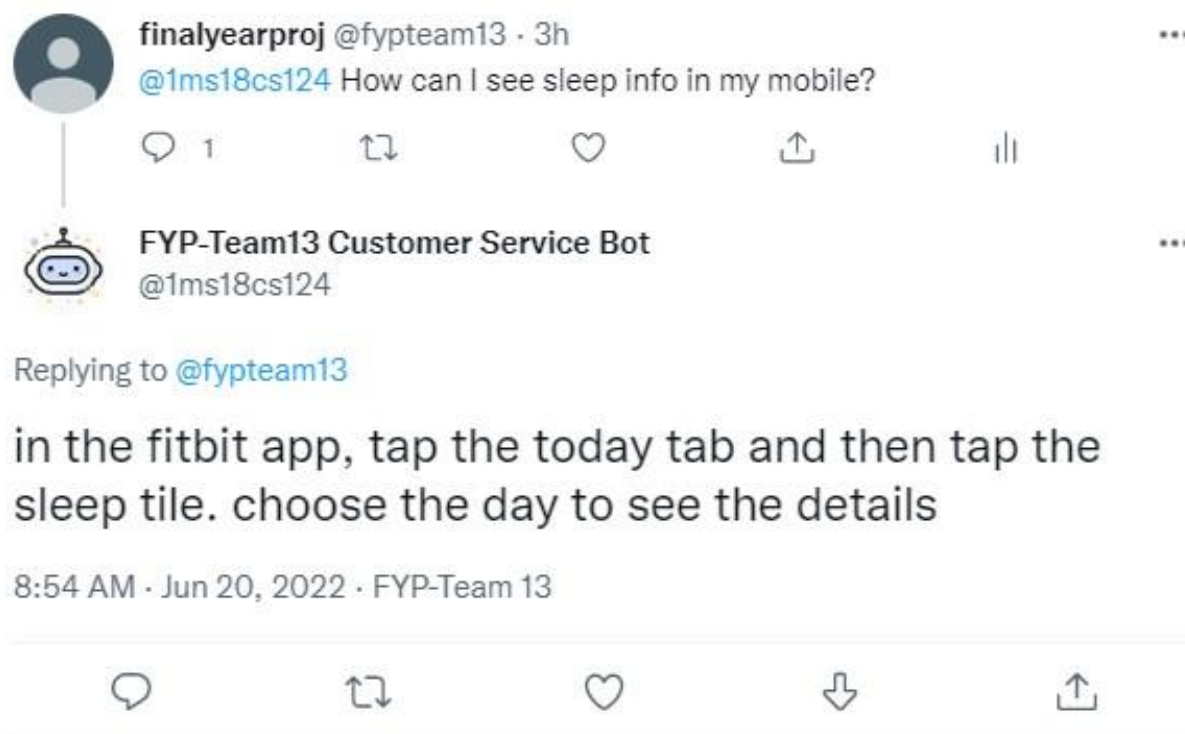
finalyearproj @fypteam13 · 3h
@1ms18cs124 How can I see sleep info in my mobile?

1

FYP-Team13 Customer Service Bot
@1ms18cs124

Replying to @fypteam13

in the fitbit app, tap the today tab and then tap the sleep tile. choose the day to see the details

8:54 AM · Jun 20, 2022 · FYP-Team 13